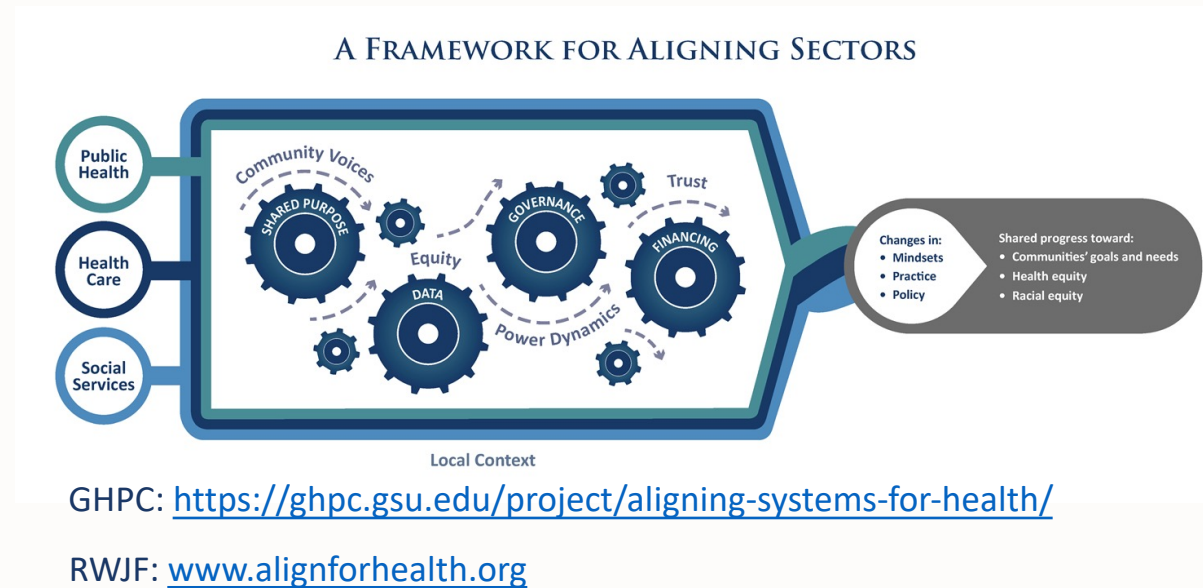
A Framework for Aligning Sectors

Public Health

Health Care

Social Services

Community Voices

Shared Purpose

Equity

Data

Governance

Trust

Financing

Power Dynamics

Changes in:
• Mindsets
• Practice
• Policy

Shared progress toward:
• Communities' goals and needs
• Health equity
• Racial equity

Local Context

GHPC: https://ghpc.gsu.edu/project/aligning-systems-for-health/

RWJF: www.alignforhealth.org